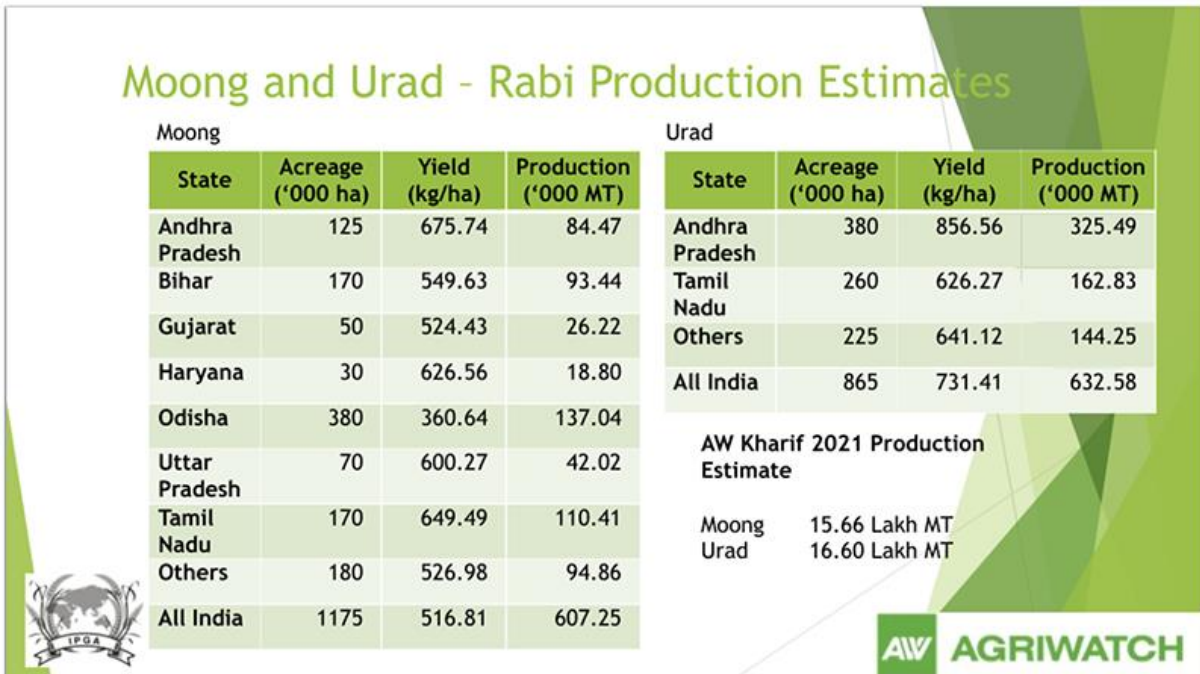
Moong and Urad – Rabi Production Estimates

Moong

| State | Acreage ('000 ha) | Yield (kg/ha) | Production ('000 MT) |
|---|---|---|---|
| Andhra Pradesh | 125 | 675.74 | 84.47 |
| Bihar | 170 | 549.63 | 93.44 |
| Gujarat | 50 | 524.43 | 26.22 |
| Haryana | 30 | 626.56 | 18.80 |
| Odisha | 380 | 360.64 | 137.04 |
| Uttar Pradesh | 70 | 600.27 | 42.02 |
| Tamil Nadu | 170 | 649.49 | 110.41 |
| Others | 180 | 526.98 | 94.86 |
| All India | 1175 | 516.81 | 607.25 |

Urad

| State | Acreage ('000 ha) | Yield (kg/ha) | Production ('000 MT) |
|---|---|---|---|
| Andhra Pradesh | 380 | 856.56 | 325.49 |
| Tamil Nadu | 260 | 626.27 | 162.83 |
| Others | 225 | 641.12 | 144.25 |
| All India | 865 | 731.41 | 632.58 |

AW Kharif 2021 Production Estimate

Moong 15.66 Lakh MT
Urad 16.60 Lakh MT

IPGA

AW AGRIWATCH